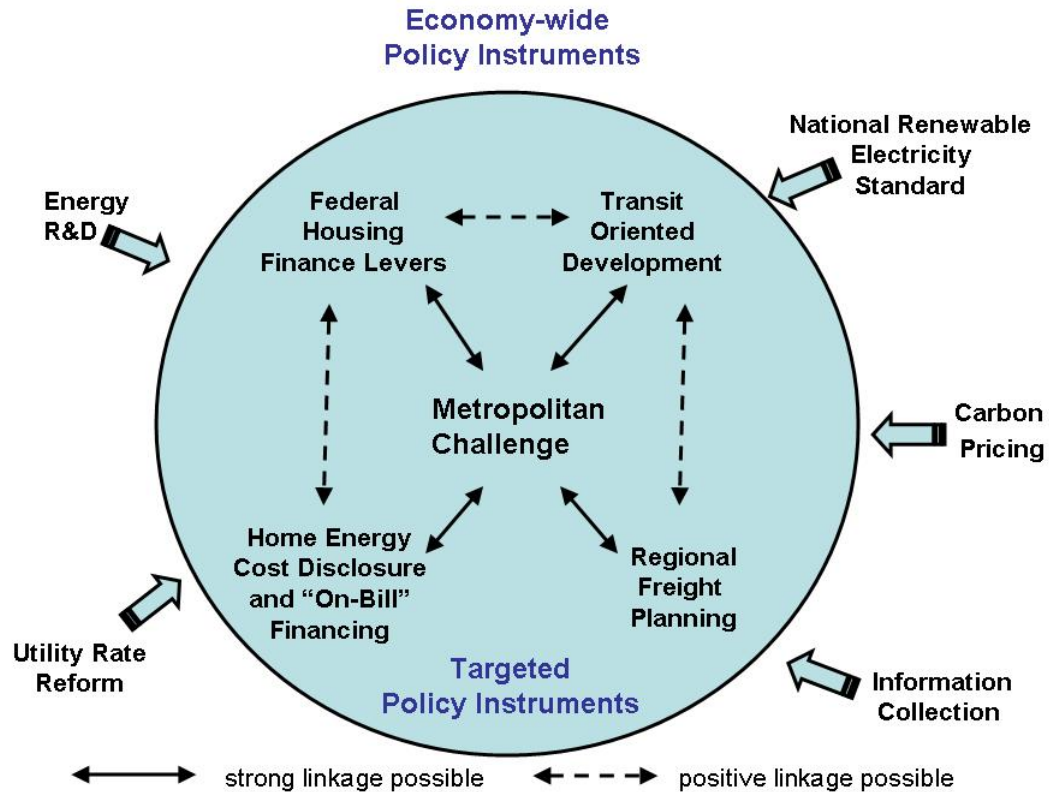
Economy-wide
Policy Instruments

National Renewable Electricity Standard

Energy R&D

Federal Housing Finance Levers

Transit Oriented Development

Metropolitan Challenge

Carbon Pricing

Home Energy Cost Disclosure and “On-Bill” Financing

Regional Freight Planning

Utility Rate Reform

Targeted
Policy Instruments

Information Collection

strong linkage possible

positive linkage possible